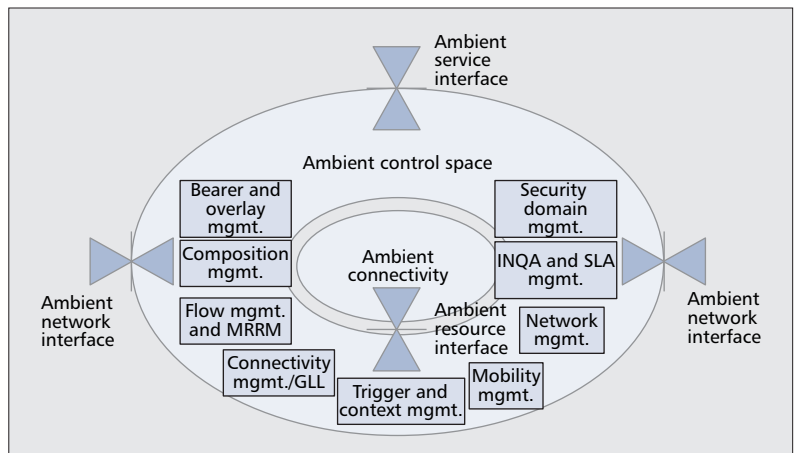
Ambient service interface

Ambient control space

Bearer and overlay mgmt.

Security domain mgmt.

Ambient connectivity

Composition mgmt.

INQA and SLA mgmt.

Ambient network interface

Ambient network interface

Flow mgmt. and MRRM

Ambient resource interface

Network mgmt.

Connectivity mgmt./GLL

Trigger and context mgmt.

Mobility mgmt.